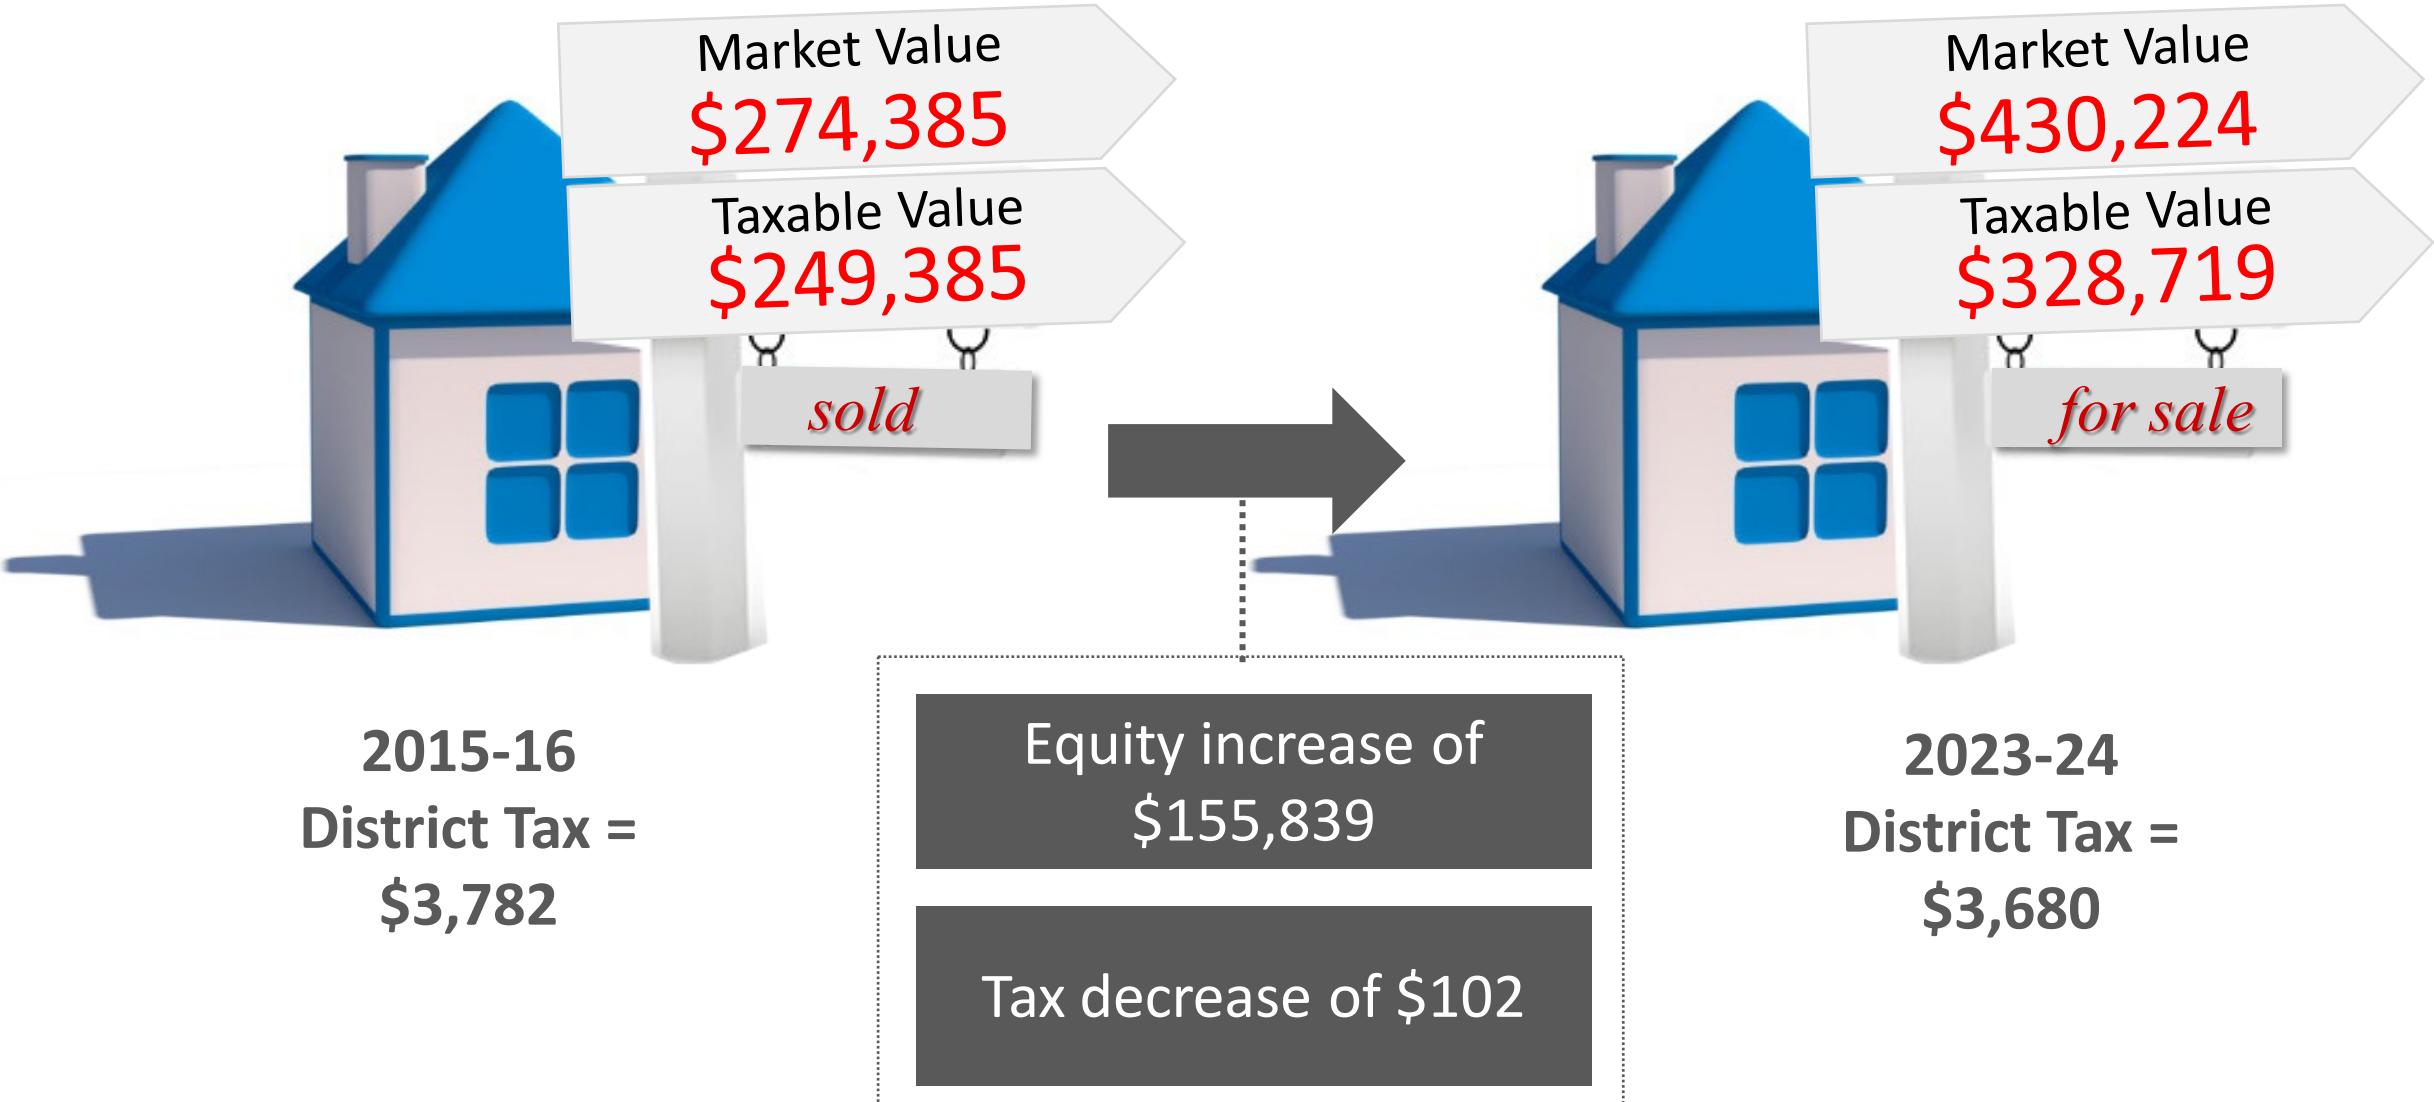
Market Value
$274,385

Taxable Value
$249,385

sold

2015-16
District Tax =
$3,782

Market Value
$430,224

Taxable Value
$328,719

for sale

2023-24
District Tax =
$3,680

Equity increase of
$155,839

Tax decrease of $102